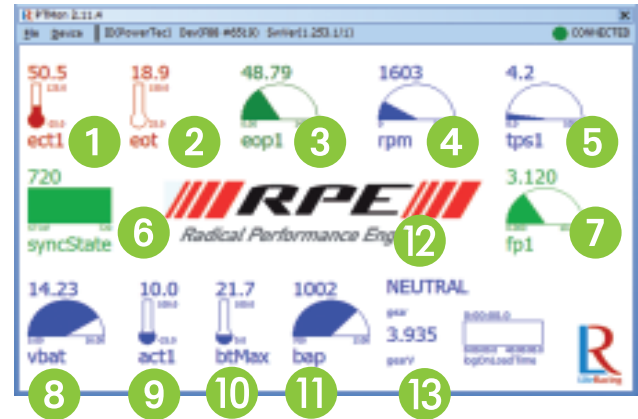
PTMon 2.11.4

File Device ID(PowerTec) Dev(FBB #6513) Srvr(1.253.1/1) CONNECTED

50.5
ect1
1
18.9
eot
2
48.79
eop1
3
1603
rpm
4
4.2
tps1
5
720
syncState
6
RPE
Radical Performance Eng
12
3.120
fp1
7
14.23
vbat
8
10.0
act1
9
21.7
btMax
10
1002
bap
11
NEUTRAL
gear
3.935
gearV
13
0:00:00.0
logOnLoadTime
LifeRacing